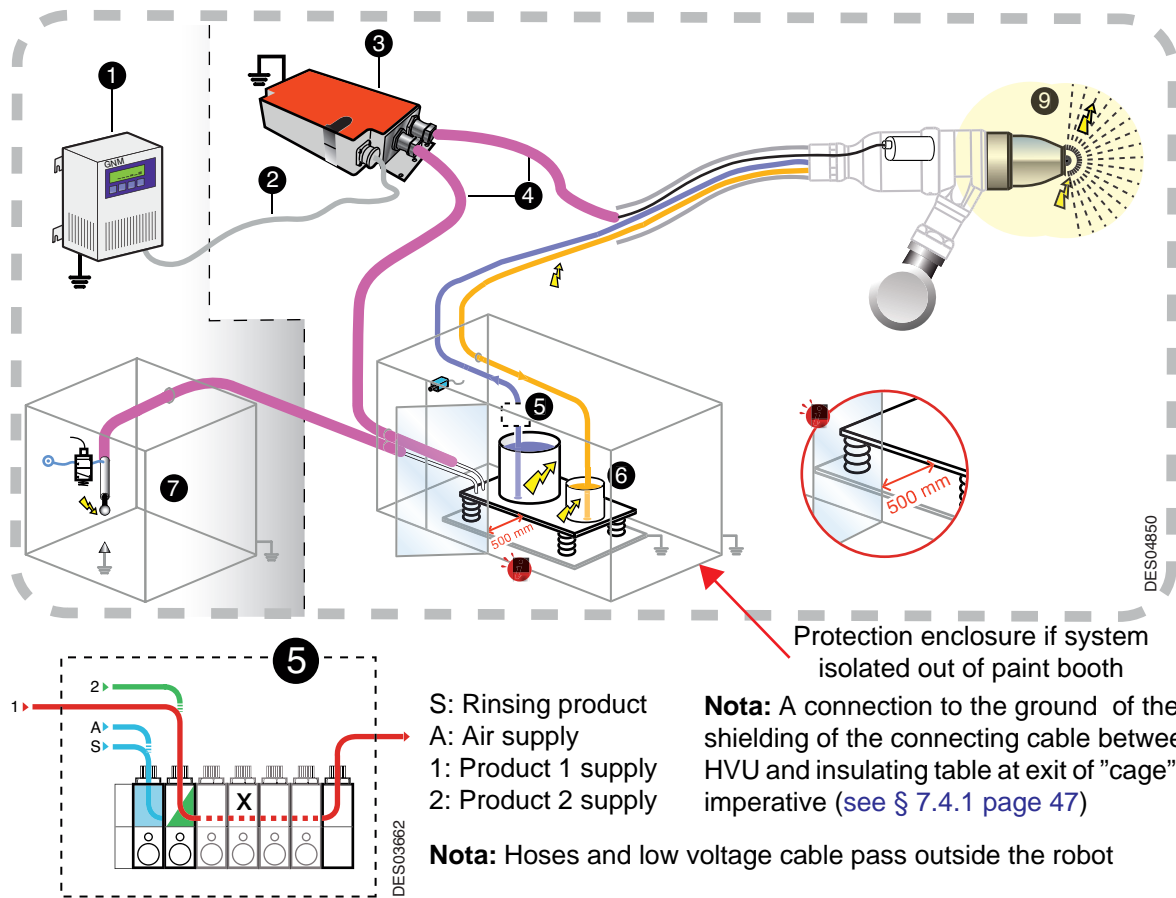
1
GNM
2
3
4
9
5
6
7
500 mm
500 mm
DES04850

Protection enclosure if system isolated out of paint booth

5
2
1
A
S
X
DES03662

S: Rinsing product
A: Air supply
1: Product 1 supply
2: Product 2 supply

**Nota:** A connection to the ground of the shielding of the connecting cable betwee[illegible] HVU and insulating table at exit of "cage" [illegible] imperative (see § 7.4.1 page 47)

**Nota:** Hoses and low voltage cable pass outside the robot